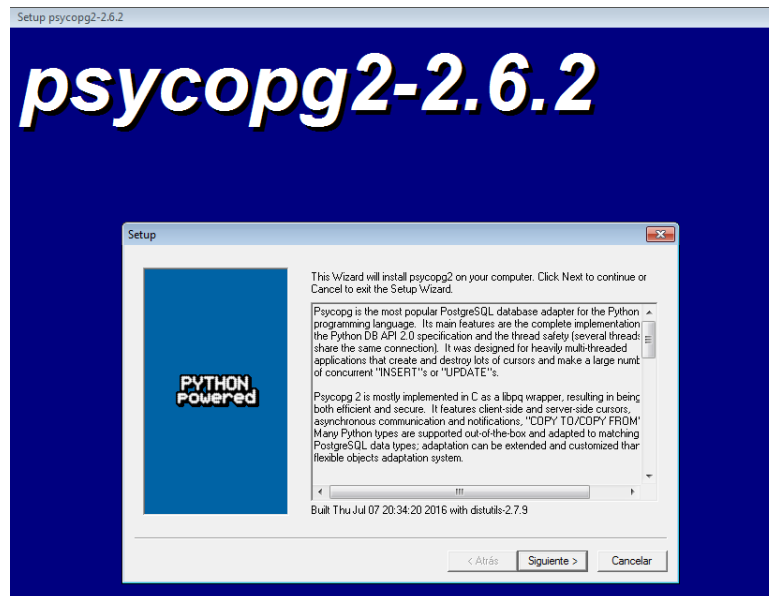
Setup psycopg2-2.6.2

psycopg2-2.6.2

Setup

PYTHON powered

This Wizard will install psycopg2 on your computer. Click Next to continue or Cancel to exit the Setup Wizard.

Psycopg is the most popular PostgreSQL database adapter for the Python programming language. Its main features are the complete implementation the Python DB API 2.0 specification and the thread safety (several threads share the same connection). It was designed for heavily multi-threaded applications that create and destroy lots of cursors and make a large numb of concurrent "INSERT"s or "UPDATE"s.

Psycopg 2 is mostly implemented in C as a libpq wrapper, resulting in being both efficient and secure. It features client-side and server-side cursors, asynchronous communication and notifications, "COPY TO/COPY FROM" Many Python types are supported out-of-the-box and adapted to matching PostgreSQL data types; adaptation can be extended and customized than flexible objects adaptation system.

Built Thu Jul 07 20:34:20 2016 with distutils-2.7.9

< Atrás

Siguiente >

Cancelar